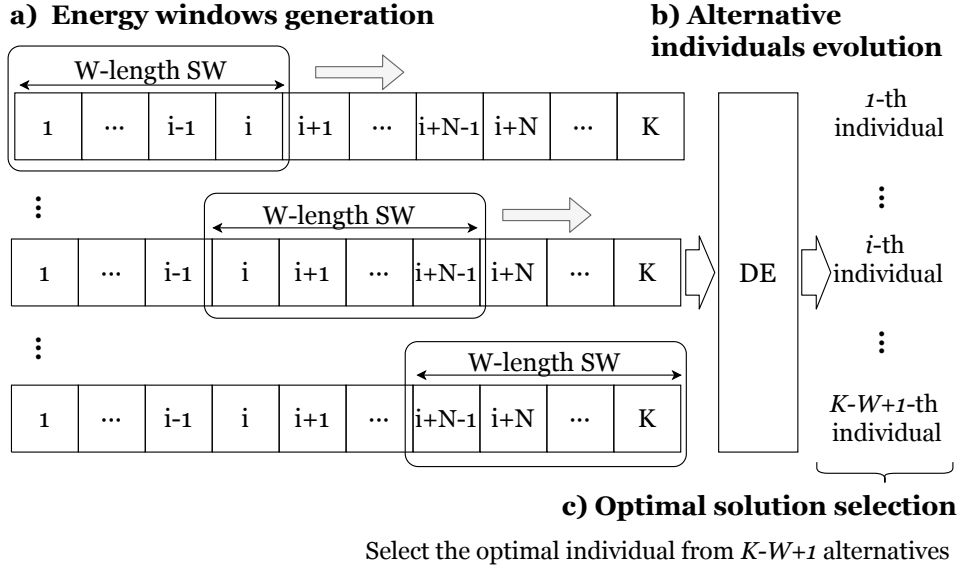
a) Energy windows generation

b) Alternative individuals evolution

W-length SW

| 1 | ··· | i-1 | i | i+1 | ··· | i+N-1 | i+N | ··· | K |
|---|---|---|---|---|---|---|---|---|---|

⋮

W-length SW

| 1 | ··· | i-1 | i | i+1 | ··· | i+N-1 | i+N | ··· | K |
|---|---|---|---|---|---|---|---|---|---|

⋮

W-length SW

| 1 | ··· | i-1 | i | i+1 | ··· | i+N-1 | i+N | ··· | K |
|---|---|---|---|---|---|---|---|---|---|

DE

*1*-th individual

⋮

*i*-th individual

⋮

*K-W+1*-th individual

c) Optimal solution selection

Select the optimal individual from *K-W+1* alternatives